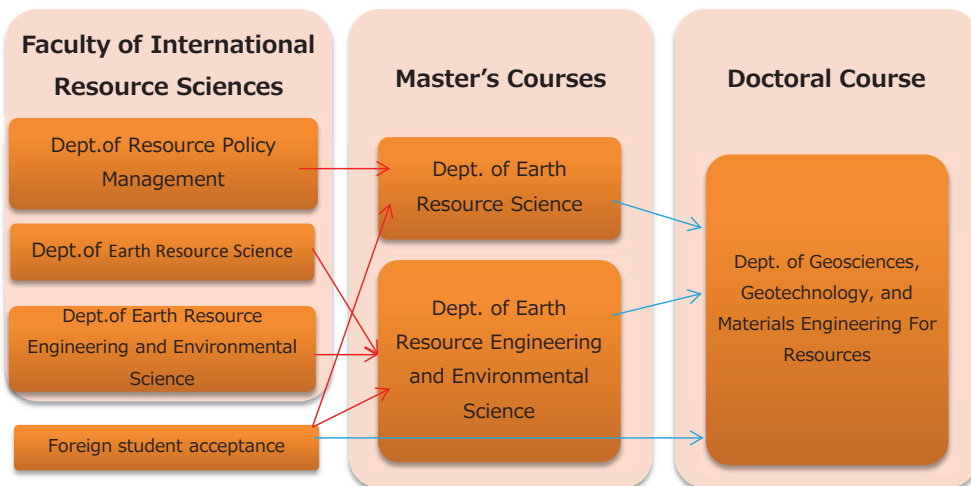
Faculty of International Resource Sciences

Master's Courses

Doctoral Course

Dept.of Resource Policy Management

Dept.of Earth Resource Science

Dept.of Earth Resource Engineering and Environmental Science

Foreign student acceptance

Dept. of Earth Resource Science

Dept. of Earth Resource Engineering and Environmental Science

Dept. of Geosciences, Geotechnology, and Materials Engineering For Resources